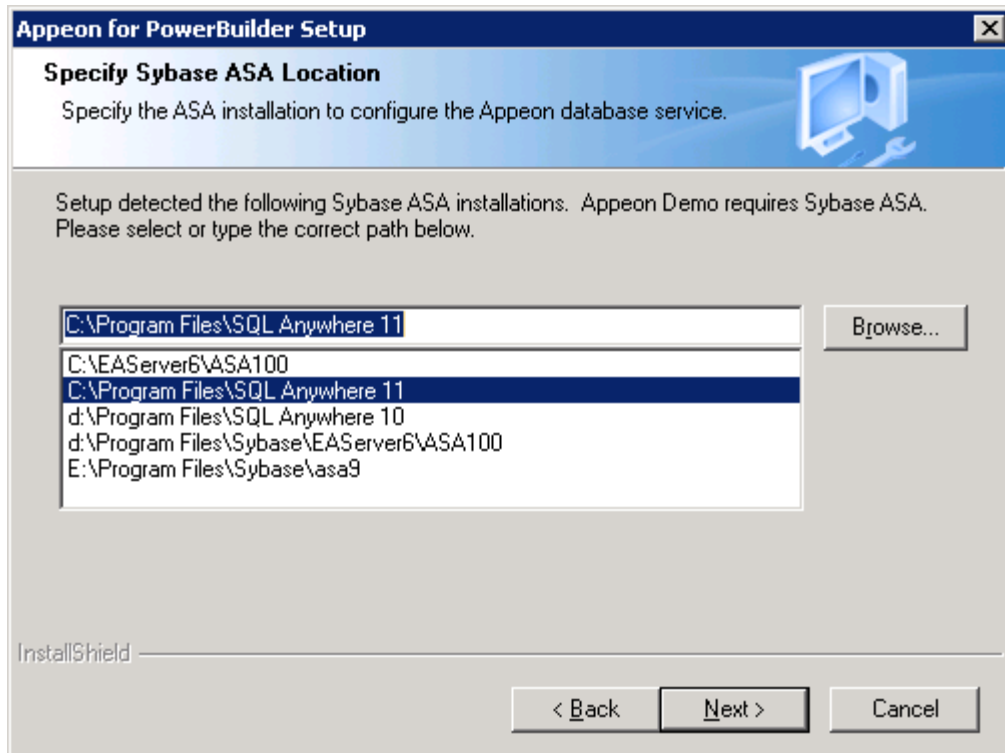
Appeon for PowerBuilder Setup

Specify Sybase ASA Location

Specify the ASA installation to configure the Appeon database service.

Setup detected the following Sybase ASA installations. Appeon Demo requires Sybase ASA. Please select or type the correct path below.

C:\Program Files\SQL Anywhere 11

Browse...

C:\EAServer6\ASA100
C:\Program Files\SQL Anywhere 11
d:\Program Files\SQL Anywhere 10
d:\Program Files\Sybase\EAServer6\ASA100
E:\Program Files\Sybase\asa9

InstallShield

< Back

Next >

Cancel